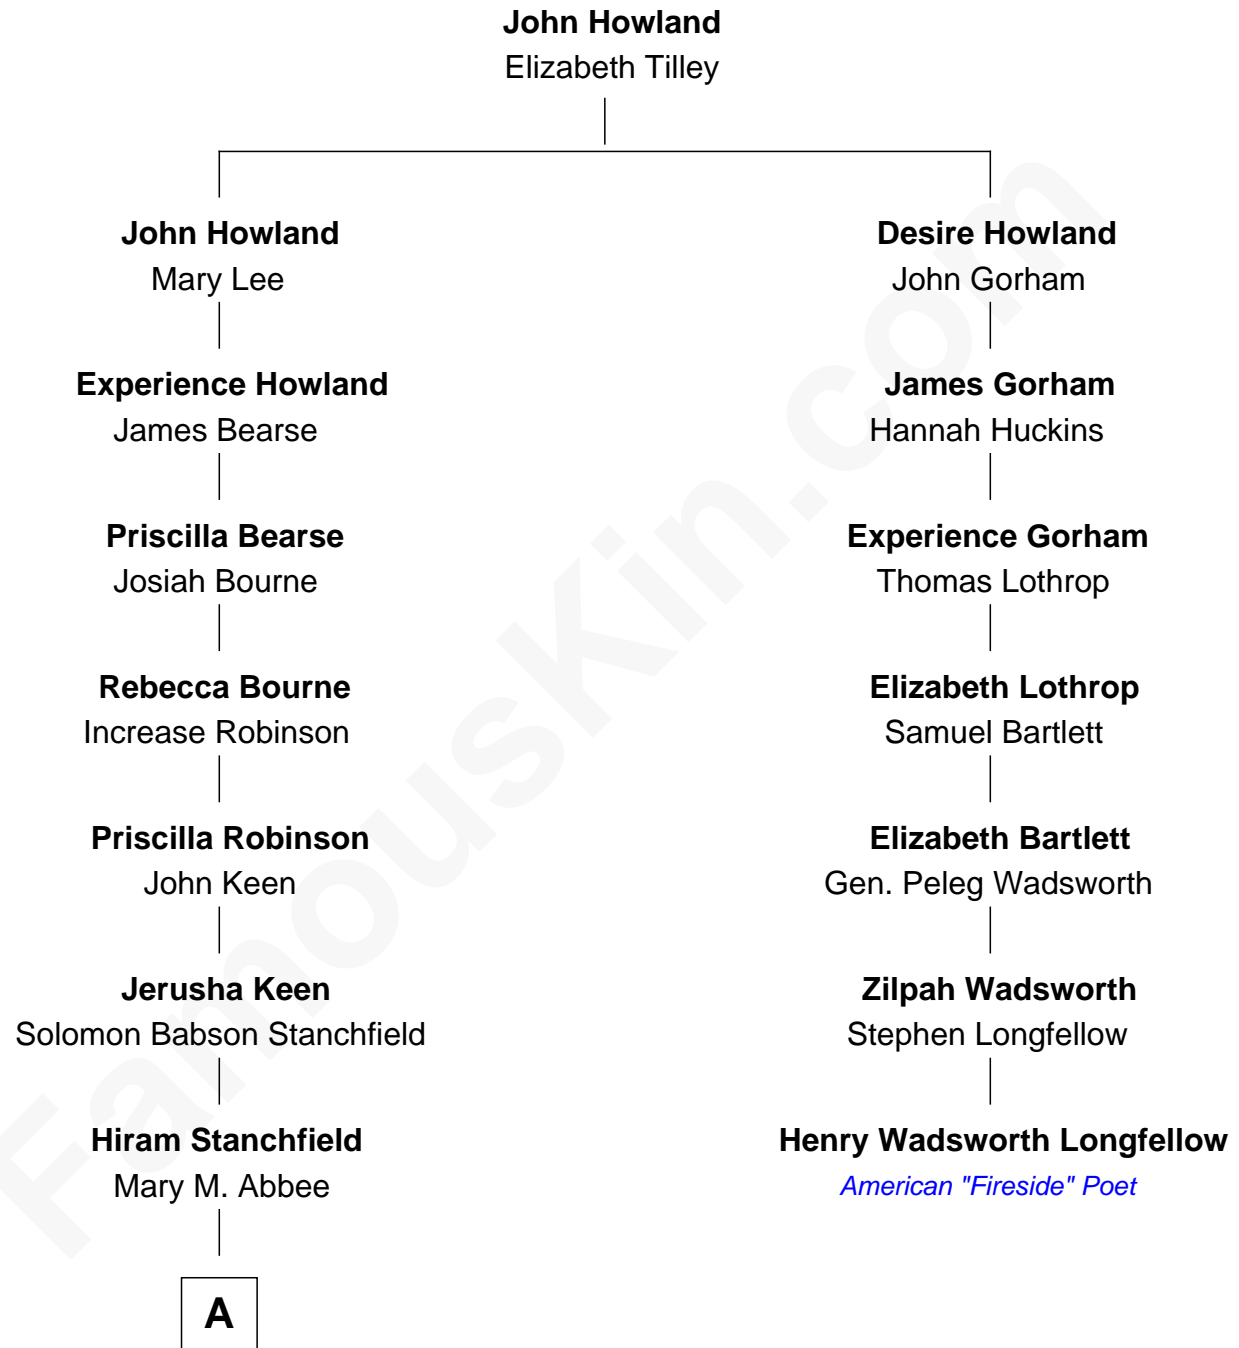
John Howland
Elizabeth Tilley

John Howland
Mary Lee

Experience Howland
James Bearse

Priscilla Bearse
Josiah Bourne

Rebecca Bourne
Increase Robinson

Priscilla Robinson
John Keen

Jerusha Keen
Solomon Babson Stanchfield

Hiram Stanchfield
Mary M. Abbee

A

Desire Howland
John Gorham

James Gorham
Hannah Huckins

Experience Gorham
Thomas Lothrop

Elizabeth Lothrop
Samuel Bartlett

Elizabeth Bartlett
Gen. Peleg Wadsworth

Zilpah Wadsworth
Stephen Longfellow

Henry Wadsworth Longfellow
American "Fireside" Poet

FamousKin.com